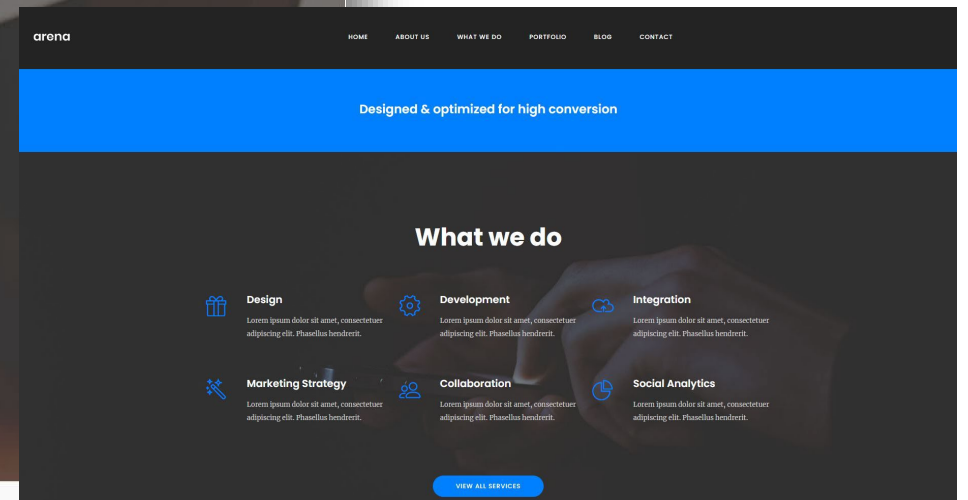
arena

HOME ABOUT US WHAT WE DO PORTFOLIO BLOG CONTACT

Designed & optimized for high conversion

What we do

Design
Lorem ipsum dolor sit amet, consectetuer adipiscing elit. Phasellus hendrerit.

Development
Lorem ipsum dolor sit amet, consectetuer adipiscing elit. Phasellus hendrerit.

Integration
Lorem ipsum dolor sit amet, consectetuer adipiscing elit. Phasellus hendrerit.

Marketing Strategy
Lorem ipsum dolor sit amet, consectetuer adipiscing elit. Phasellus hendrerit.

Collaboration
Lorem ipsum dolor sit amet, consectetuer adipiscing elit. Phasellus hendrerit.

Social Analytics
Lorem ipsum dolor sit amet, consectetuer adipiscing elit. Phasellus hendrerit.

VIEW ALL SERVICES